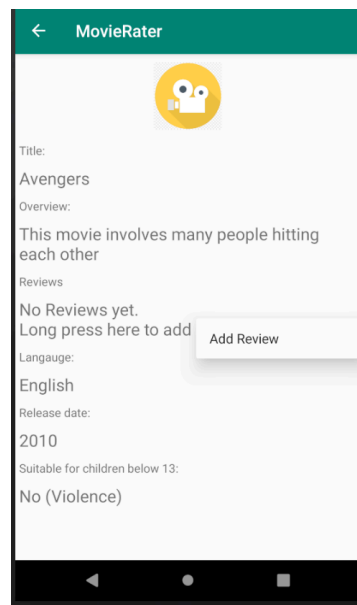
MovieRater

Title:

Avengers

Overview:

This movie involves many people hitting each other

Reviews

No Reviews yet.
Long press here to add

Add Review

Langauge:

English

Release date:

2010

Suitable for children below 13:

No (Violence)